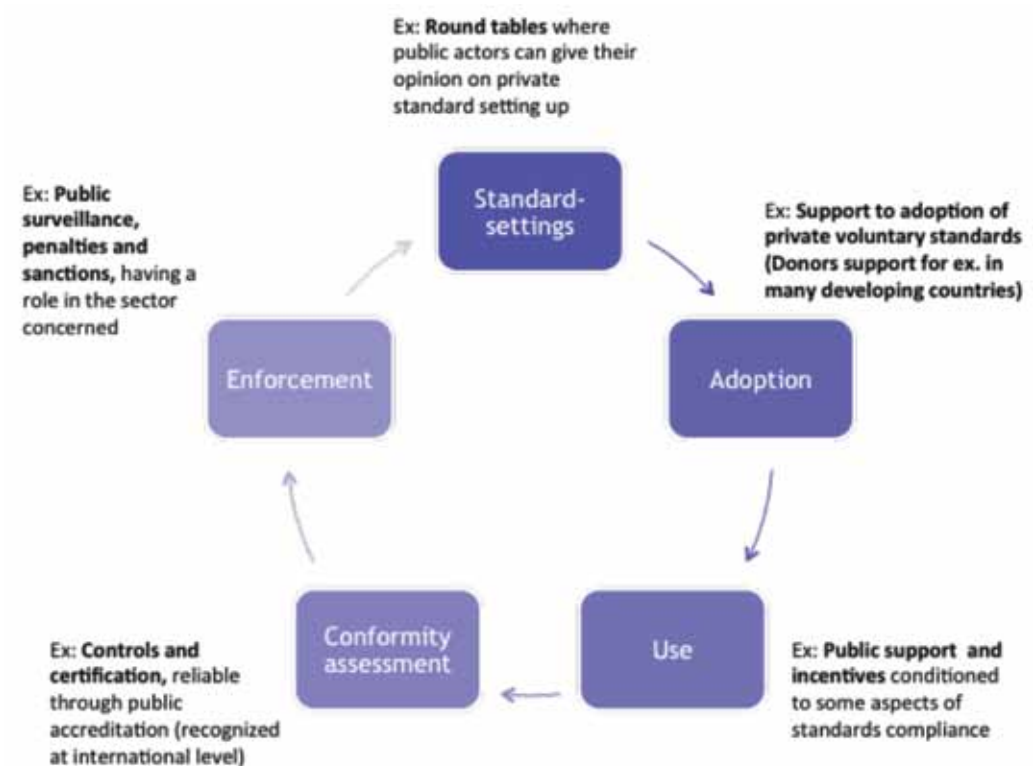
Ex: Round tables where public actors can give their opinion on private standard setting up

Standard-settings

Ex: Support to adoption of private voluntary standards (Donors support for ex. in many developing countries)

Adoption

Use

Ex: Public support and incentives conditioned to some aspects of standards compliance

Conformity assessment

Ex: Controls and certification, reliable through public accreditation (recognized at international level)

Enforcement

Ex: Public surveillance, penalties and sanctions, having a role in the sector concerned